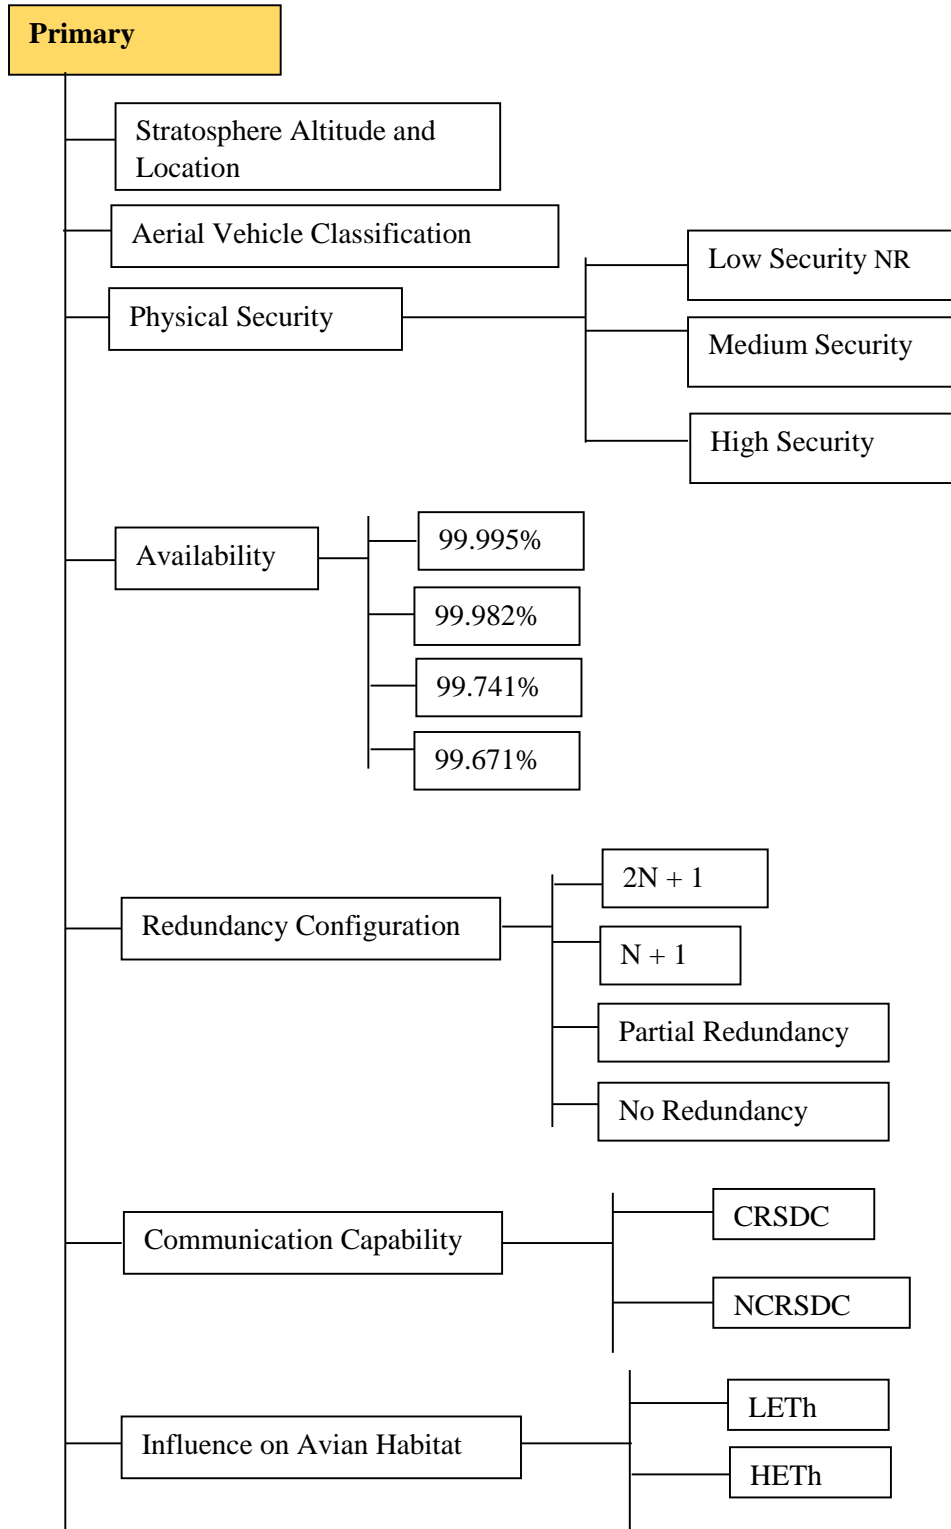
Primary

Stratosphere Altitude and Location

Aerial Vehicle Classification

Physical Security

Low Security NR

Medium Security

High Security

Availability

99.995%

99.982%

99.741%

99.671%

Redundancy Configuration

2N + 1

N + 1

Partial Redundancy

No Redundancy

Communication Capability

CRSDC

NCRSDC

Influence on Avian Habitat

LETh

HETh